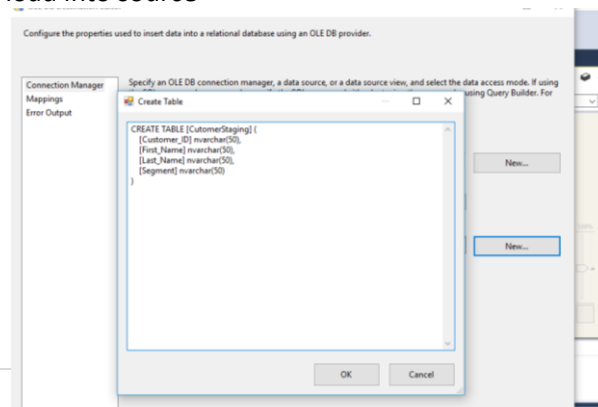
Configure the properties used to insert data into a relational database using an OLE DB provider.

Connection Manager
Mappings
Error Output

Specify an OLE DB connection manager, a data source, or a data source view, and select the data access mode. If using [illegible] using Query Builder. For

Create Table

CREATE TABLE [CutomerStaging] (
[Customer_ID] nvarchar(50),
[First_Name] nvarchar(50),
[Last_Name] nvarchar(50),
[Segment] nvarchar(50)
)

New...

New...

OK

Cancel